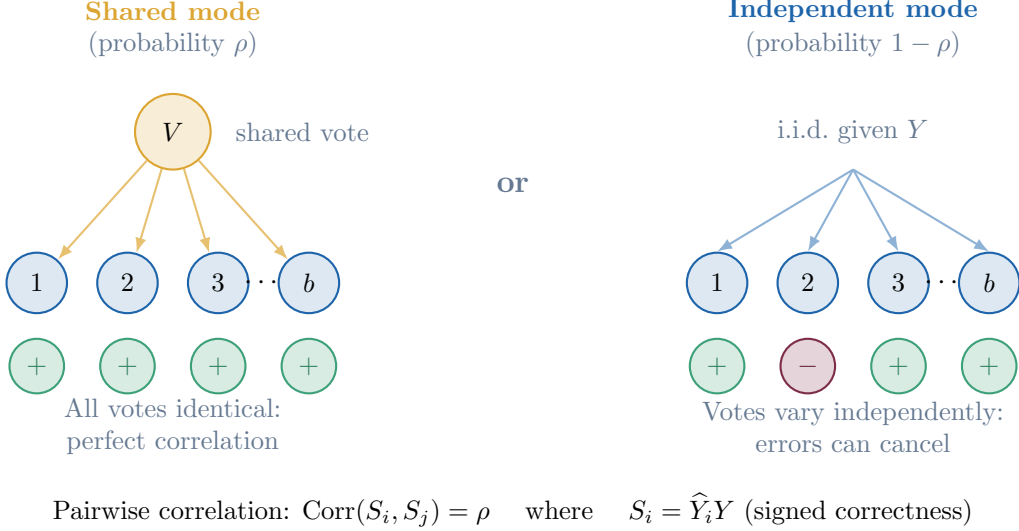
Shared mode
(probability $\rho$)

$V$ shared vote

1 2 3 $\cdots$ $b$

+ + + +

All votes identical: perfect correlation

or

Independent mode
(probability $1-\rho$)

i.i.d. given $Y$

1 2 3 $\cdots$ $b$

+ − + +

Votes vary independently: errors can cancel

Pairwise correlation: $\text{Corr}(S_i, S_j) = \rho$ where $S_i = \widehat{Y}_i Y$ (signed correctness)